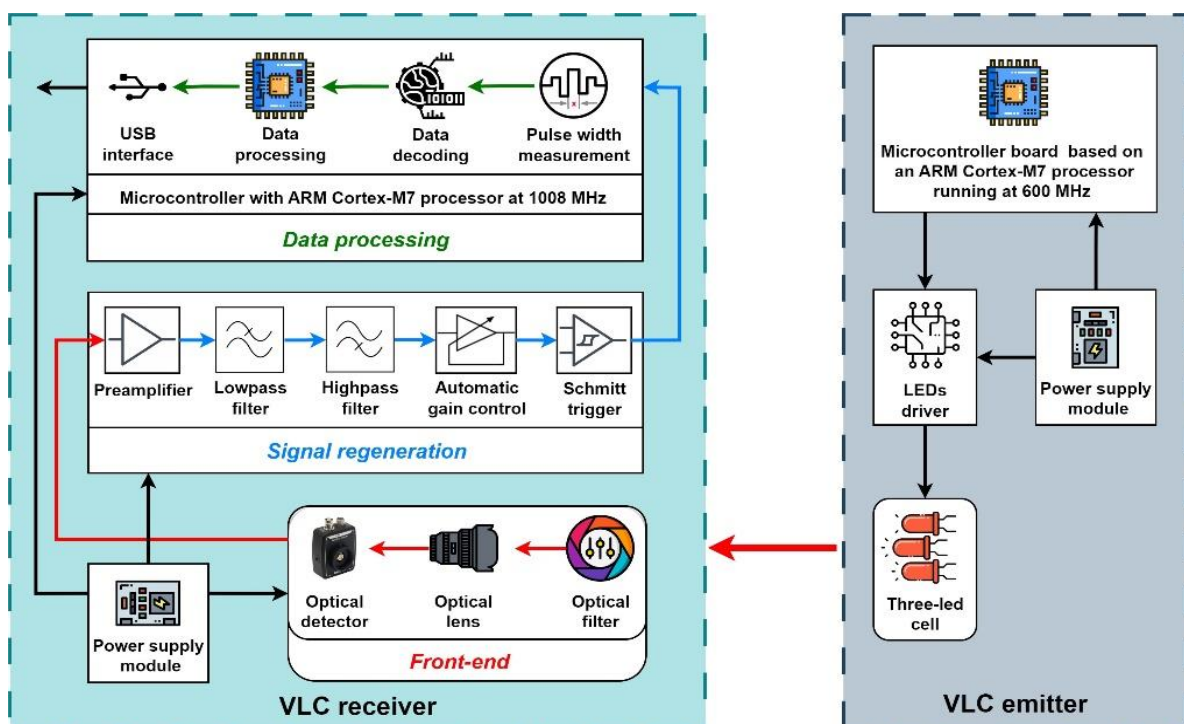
USB interface

Data processing

Data decoding

Pulse width measurement

Microcontroller with ARM Cortex-M7 processor at 1008 MHz

Data processing

Preamplifier

Lowpass filter

Highpass filter

Automatic gain control

Schmitt trigger

Signal regeneration

Optical detector

Optical lens

Optical filter

Front-end

Power supply module

VLC receiver

Microcontroller board based on an ARM Cortex-M7 processor running at 600 MHz

LEDs driver

Power supply module

Three-led cell

VLC emitter